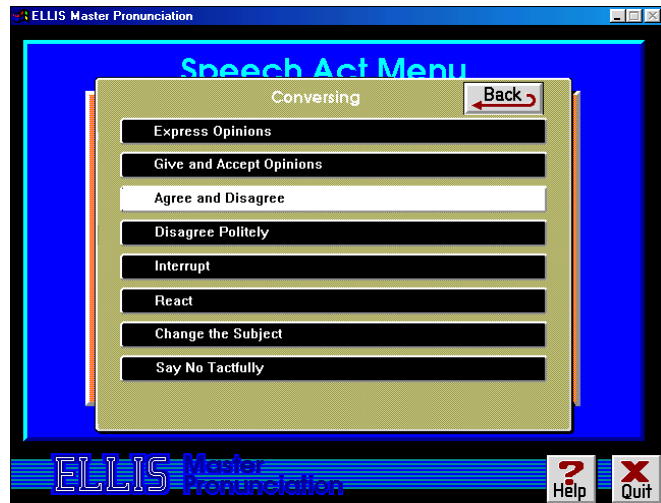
ELLIS Master Pronunciation

Speech Act Menu

Conversing

Back

Express Opinions

Give and Accept Opinions

Agree and Disagree

Disagree Politely

Interrupt

React

Change the Subject

Say No Tactfully

ELLIS Master Pronunciation

Help

Quit